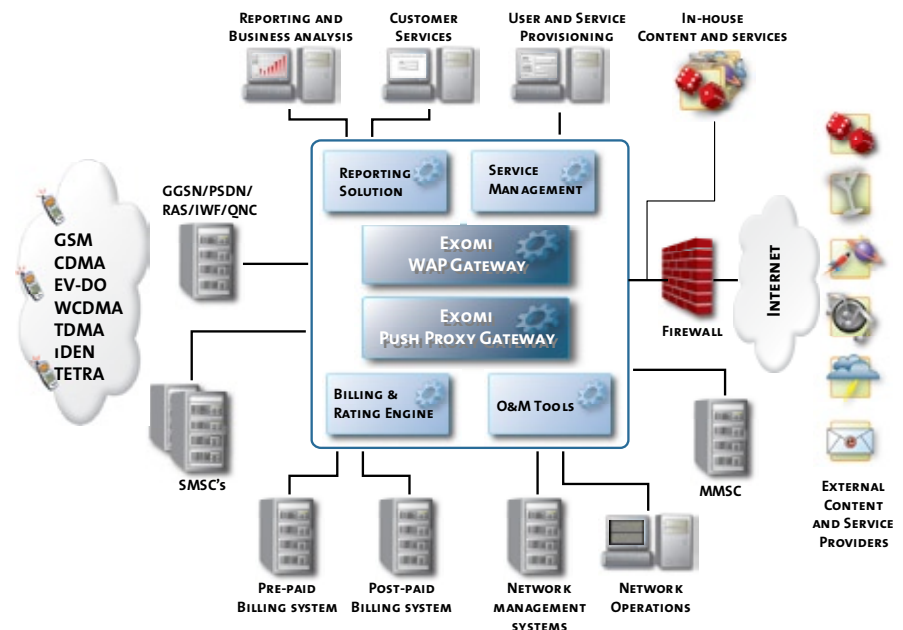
Reporting and Business analysis

Customer Services

User and Service Provisioning

In-house Content and services

GSM
CDMA
EV-DO
WCDMA
TDMA
iDEN
TETRA

GGSN/PSDN/ RAS/IWF/QNC

Reporting Solution

Service Management

Exomi WAP Gateway

Exomi Push Proxy Gateway

Billing & Rating Engine

O&M Tools

Firewall

Internet

SMSC's

MMSC

External Content and Service Providers

Pre-paid Billing system

Post-paid Billing system

Network management systems

Network Operations